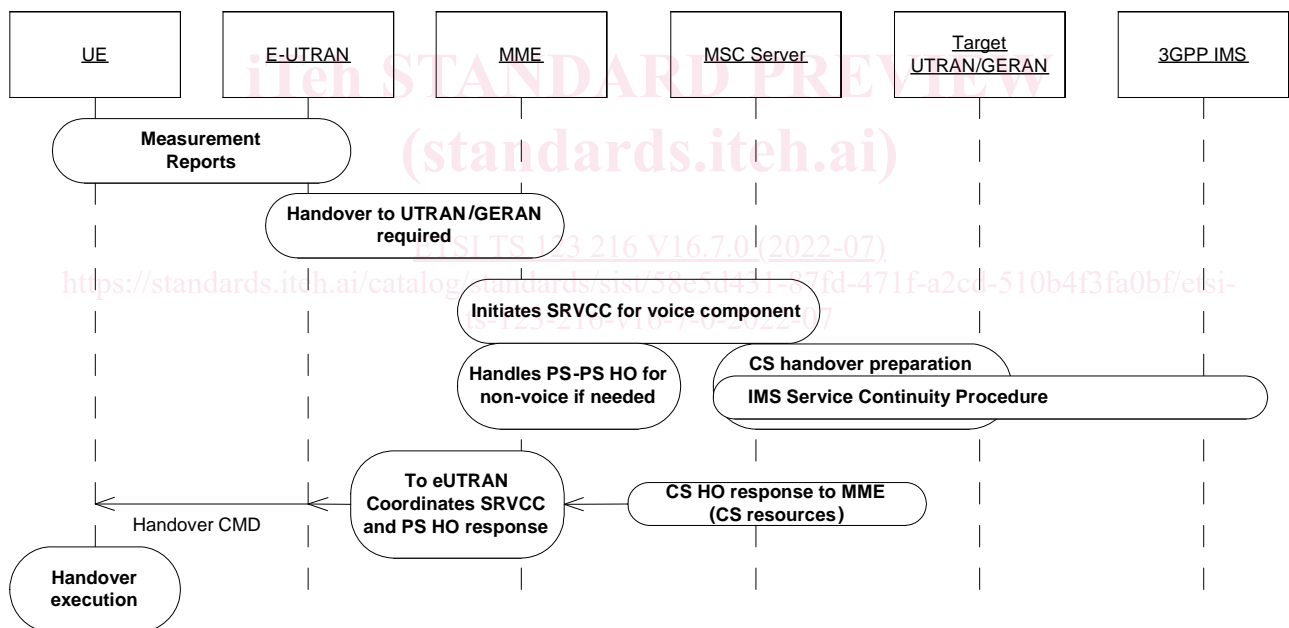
UE

E-UTRAN

MME

MSC Server

Target UTRAN/GERAN

3GPP IMS

iTeh STANDARD PREVIEW

(standards.iteh.ai)

Measurement Reports

Handover to UTRAN/GERAN required

ETSI TS 123 216 V16.7.0 (2022-07)

https://standards.iteh.ai/catalog/standards/sist/58e5d431-07fd-471f-a2cd-510b4f3fa0bf/etsi-ts-123-216-v16-7-0-2022-07

Initiates SRVCC for voice component

Handles PS-PS HO for non-voice if needed

CS handover preparation

IMS Service Continuity Procedure

To eUTRAN Coordinates SRVCC and PS HO response

CS HO response to MME (CS resources)

Handover CMD

Handover execution